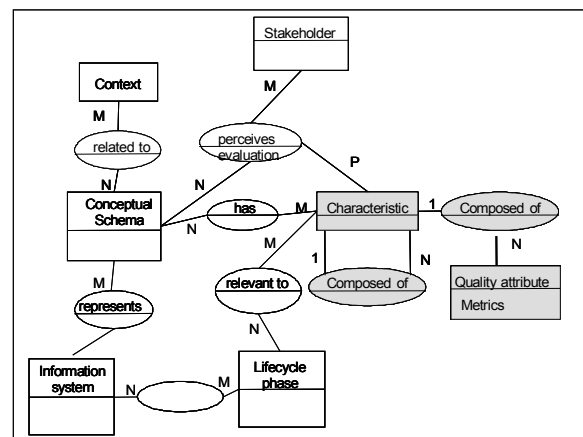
Stakeholder

Context

M

M

related to

perceives evaluation

P

N

N

Conceptual Schema

has

M

Characteristic

1

Composed of

N

M

N

1

N

M

relevant to

Composed of

Quality attribute

Metrics

represents

N

Information system

N

M

Lifecycle phase